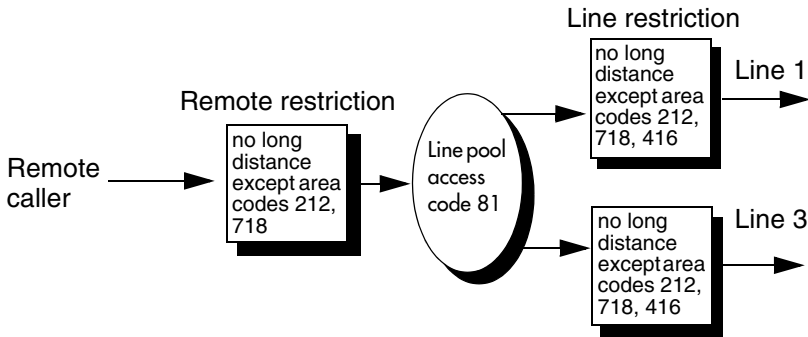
Remote caller

Remote restriction

no long distance except area codes 212, 718

Line pool access code 81

Line restriction

no long distance except area codes 212, 718, 416

Line 1

no long distance except area codes 212, 718, 416

Line 3